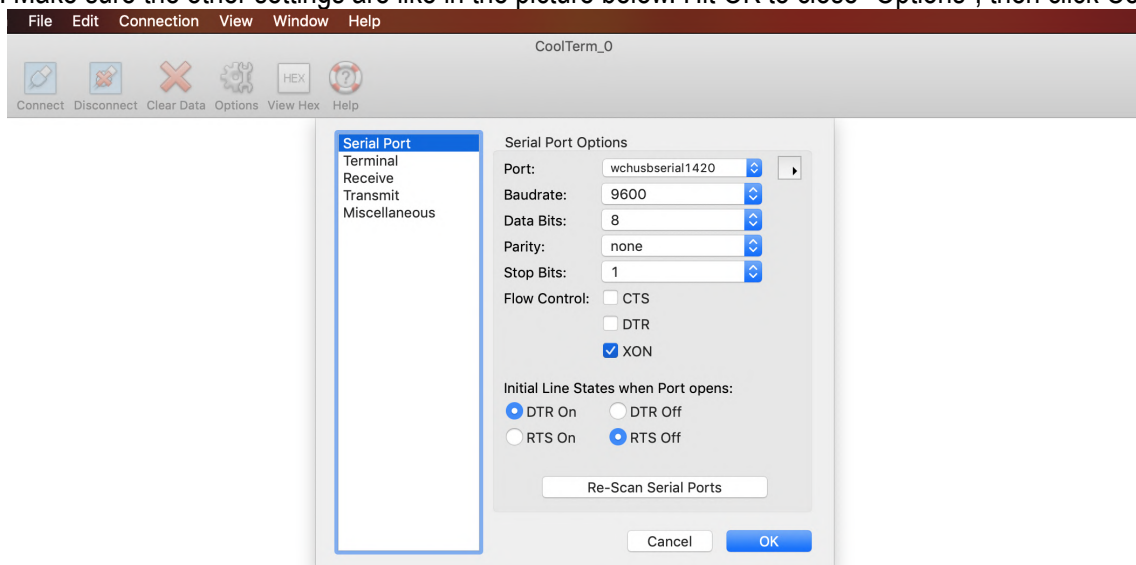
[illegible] Make sure the other settings are like in the picture below. Hit OK to close "Options", then click Co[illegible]

File Edit Connection View Window Help

CoolTerm_0

HEX

Connect Disconnect Clear Data Options View Hex Help

Serial Port
Terminal
Receive
Transmit
Miscellaneous

Serial Port Options

Port: wchusbserial1420

Baudrate: 9600

Data Bits: 8

Parity: none

Stop Bits: 1

Flow Control: CTS

DTR

XON

Initial Line States when Port opens:

DTR On DTR Off

RTS On RTS Off

Re-Scan Serial Ports

Cancel OK